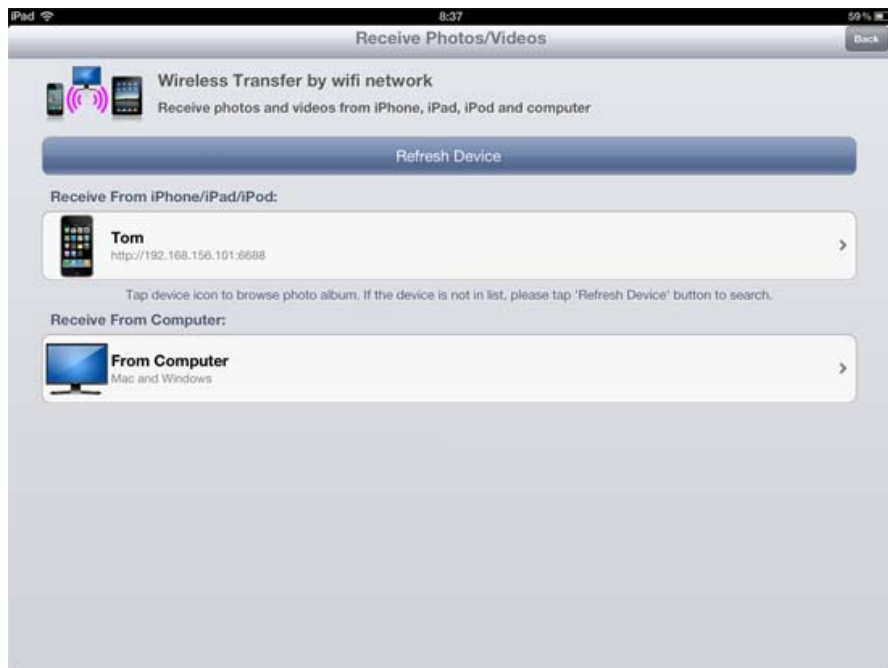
iPad
8:37
59 %

Receive Photos/Videos

Back

Wireless Transfer by wifi network

Receive photos and videos from iPhone, iPad, iPod and computer

Refresh Device

Receive From iPhone/iPad/iPod:

Tom
http://192.168.156.101:6688

Tap device icon to browse photo album. If the device is not in list, please tap 'Refresh Device' button to search.

Receive From Computer:

From Computer
Mac and Windows